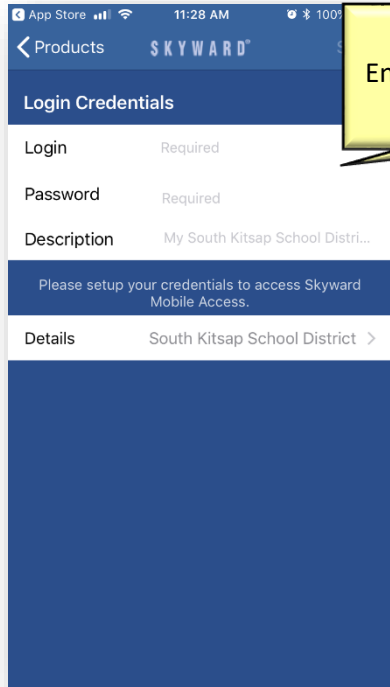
App Store 11:28 AM 100

Products SKYWARD

En

Login Credentials

Login Required

Password Required

Description My South Kitsap School Distri...

Please setup your credentials to access Skyward Mobile Access.

Details South Kitsap School District >